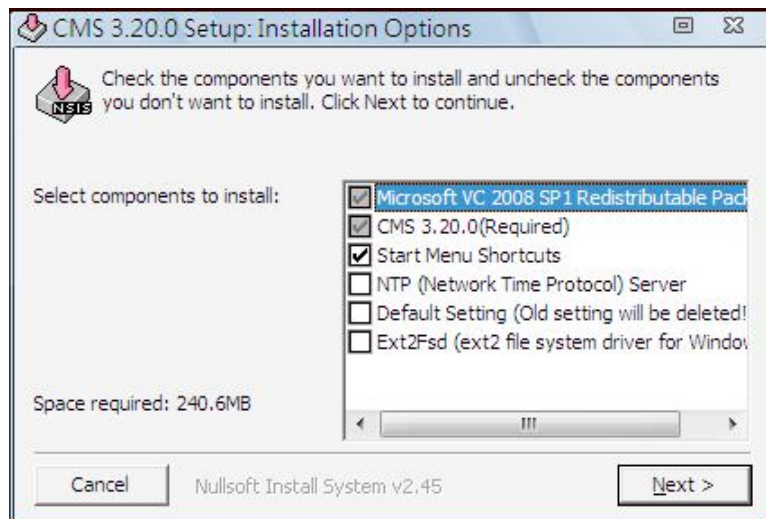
CMS 3.20.0 Setup: Installation Options

NSIS

Check the components you want to install and uncheck the components you don't want to install. Click Next to continue.

Select components to install:

Microsoft VC 2008 SP1 Redistributable Pack
CMS 3.20.0(Required)
Start Menu Shortcuts
NTP (Network Time Protocol) Server
Default Setting (Old setting will be deleted!
Ext2Fsd (ext2 file system driver for Window

Space required: 240.6MB

Cancel
Nullsoft Install System v2.45
Next >